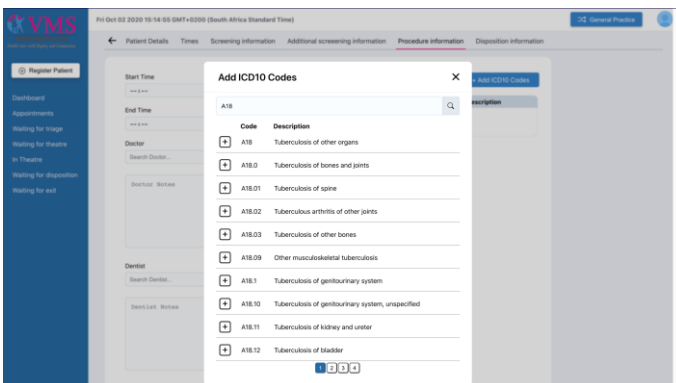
VMS

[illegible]

Register Patient

Dashboard
Appointments
Waiting for triage
Waiting for theatre
In Theatre
Waiting for disposition
Waiting for exit

Fri Oct 02 2020 15:14:55 GMT+0200 (South Africa Standard Time)

General Practice

Patient Details Times Screening information Additional screening information Procedure information Disposition information

Start Time
--:--
End Time
--:--
Doctor
Search Doctor...
Doctor Notes

Dentist
Search Dentist...
Dentist Notes

+ Add ICD10 Codes
escription

Add ICD10 Codes

A18

| | Code | Description |
|---|---|---|
| + | A18 | Tuberculosis of other organs |
| + | A18.0 | Tuberculosis of bones and joints |
| + | A18.01 | Tuberculosis of spine |
| + | A18.02 | Tuberculous arthritis of other joints |
| + | A18.03 | Tuberculosis of other bones |
| + | A18.09 | Other musculoskeletal tuberculosis |
| + | A18.1 | Tuberculosis of genitourinary system |
| + | A18.10 | Tuberculosis of genitourinary system, unspecified |
| + | A18.11 | Tuberculosis of kidney and ureter |
| + | A18.12 | Tuberculosis of bladder |

1 2 3 4